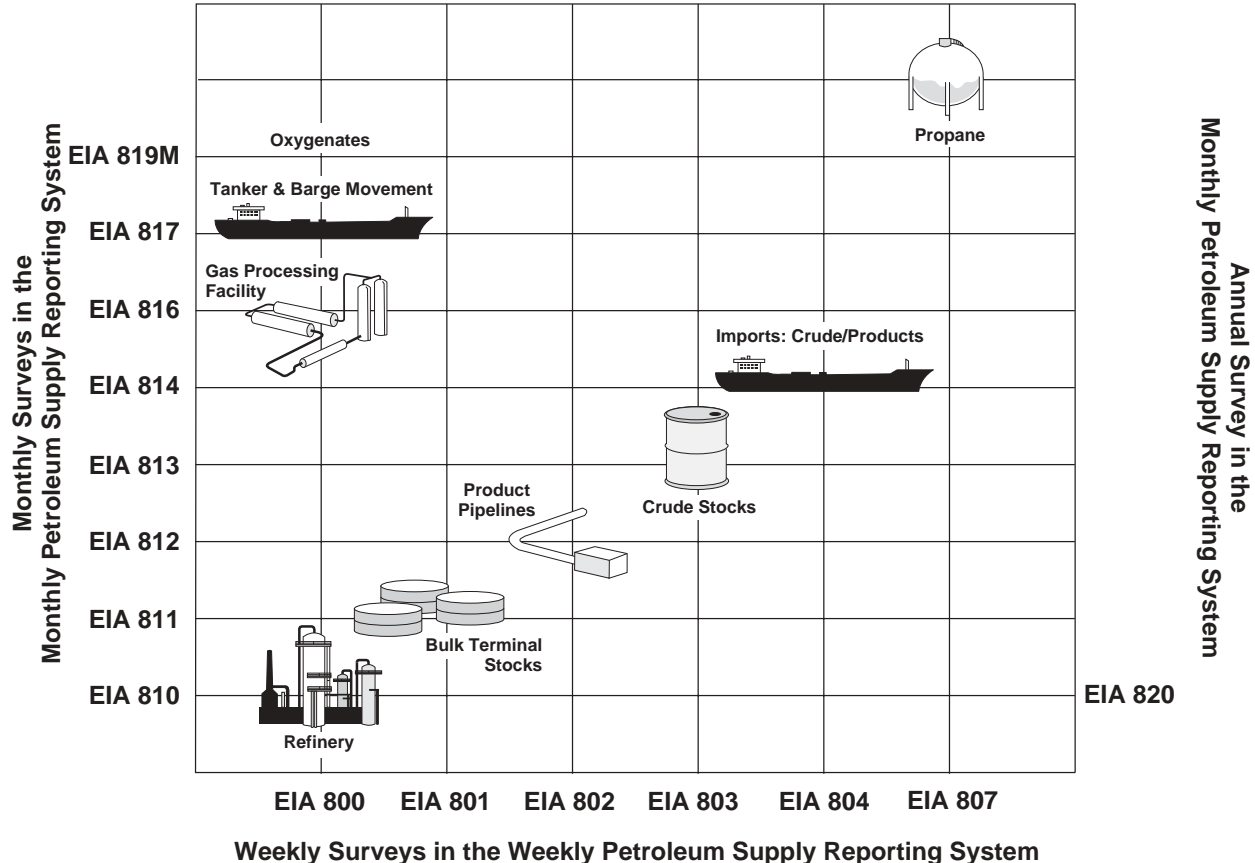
Monthly Surveys in the Monthly Petroleum Supply Reporting System

EIA 819M
EIA 817
EIA 816
EIA 814
EIA 813
EIA 812
EIA 811
EIA 810

Propane

Oxygenates

Tanker & Barge Movement

Gas Processing Facility

Imports: Crude/Products

Crude Stocks

Product Pipelines

Bulk Terminal Stocks

Refinery

EIA 820

Annual Survey in the Monthly Petroleum Supply Reporting System

EIA 800 EIA 801 EIA 802 EIA 803 EIA 804 EIA 807

Weekly Surveys in the Weekly Petroleum Supply Reporting System